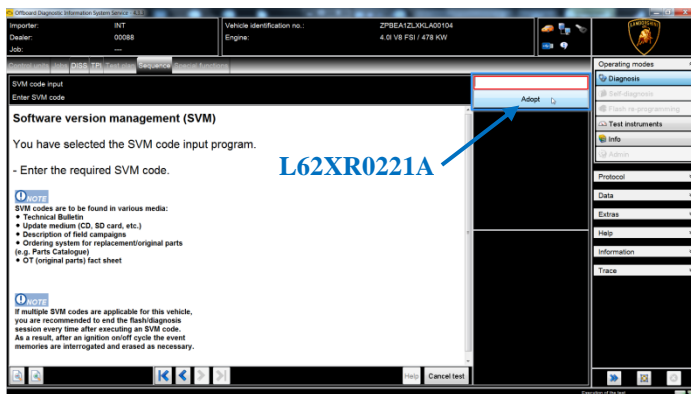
Offboard Diagnostic Information System Service

Importer: INT
Dealer: 00088
Job: ---

Vehicle identification no.: ZPBEA1ZLXKLA00104
Engine: 4.0l V8 FSI / 478 KW

Control units Jobs DISS TPI Test plan Sequence Special functions

SVM code input
Enter SVM code

Adopt

Software version management (SVM)

You have selected the SVM code input program.

- Enter the required SVM code.

NOTE
SVM codes are to be found in various media:
• Technical Bulletin
• Update medium (CD, SD card, etc.)
• Description of field campaigns
• Ordering system for replacement/original parts (e.g. Parts Catalogue)
• OT (original parts) fact sheet

NOTE
If multiple SVM codes are applicable for this vehicle, you are recommended to end the flash/diagnosis session every time after executing an SVM code.
As a result, after an ignition on/off cycle the event memories are interrogated and erased as necessary.

L62XR0221A

Help Cancel test

Operating modes
Diagnosis
Self-diagnosis
Flash re-programming
Test instruments
Info
Admin

Protocol
Data
Extras
Help
Information
Trace

Execution of the test